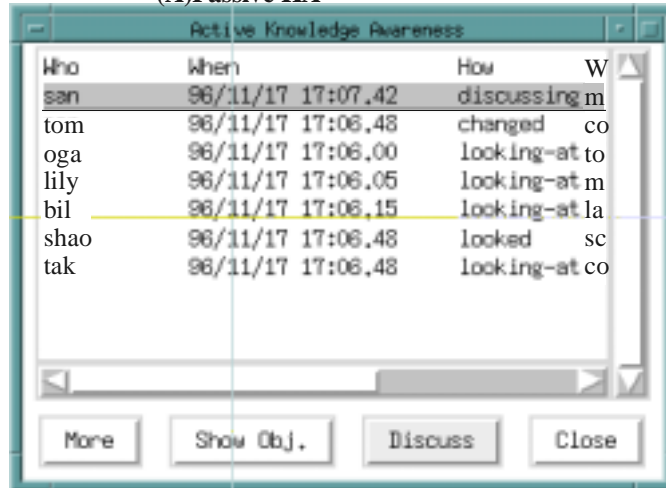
(A)Passive KA

Active Knowledge Awareness

| Who | When | How | W |
|---|---|---|---|
| san | 96/11/17 17:07.42 | discussing | m |
| tom | 96/11/17 17:06.48 | changed | co |
| oga | 96/11/17 17:06.00 | looking-at | to |
| lily | 96/11/17 17:06.05 | looking-at | m |
| bil | 96/11/17 17:06.15 | looking-at | la |
| shao | 96/11/17 17:06.48 | looked | sc |
| tak | 96/11/17 17:06.48 | looking-at | co |

More
Show Obj.
Discuss
Close